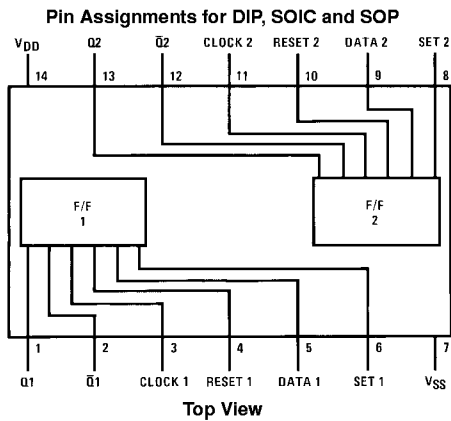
Pin Assignments for DIP, SOIC and SOP

$V_{DD}$ Q2 $\bar{Q}2$ CLOCK 2 RESET 2 DATA 2 SET 2

14 13 12 11 10 9 8

F/F
1

F/F
2

1 2 3 4 5 6 7

Q1 $\bar{Q}1$ CLOCK 1 RESET 1 DATA 1 SET 1 $V_{SS}$

Top View